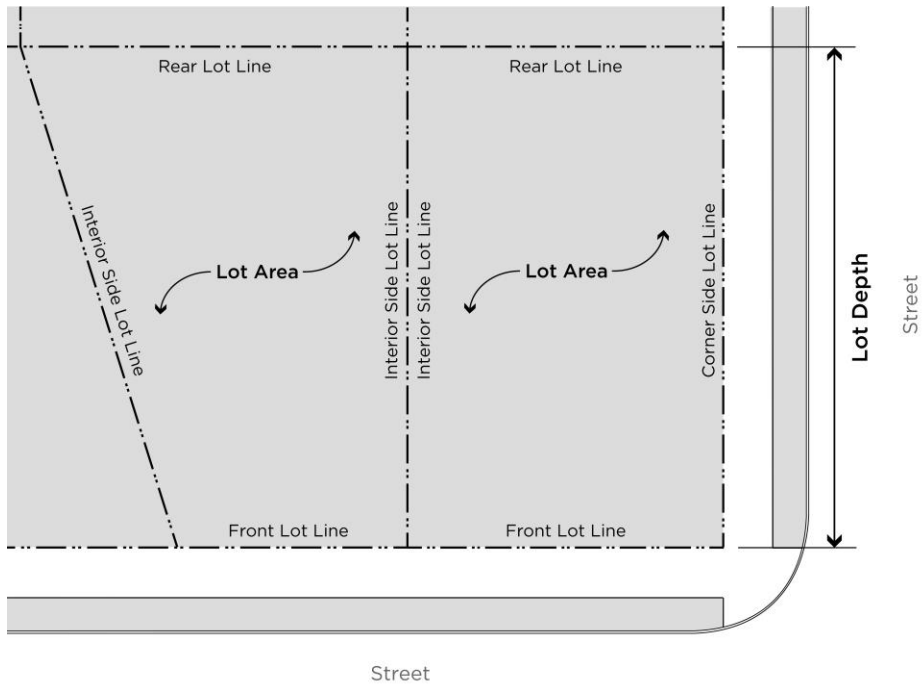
Rear Lot Line

Rear Lot Line

Interior Side Lot Line

Lot Area

Interior Side Lot Line

Interior Side Lot Line

Lot Area

Corner Side Lot Line

Lot Depth

Street

Front Lot Line

Front Lot Line

Street